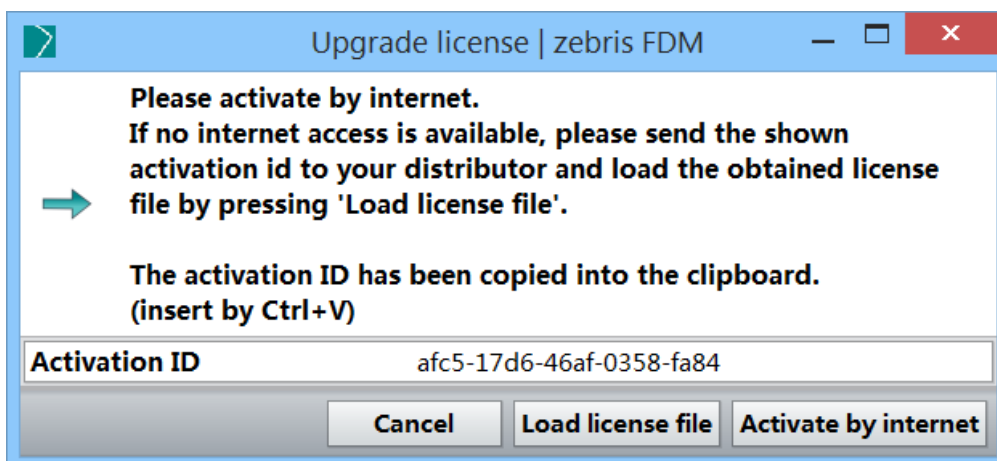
Upgrade license | zebris FDM

Please activate by internet.
If no internet access is available, please send the shown activation id to your distributor and load the obtained license file by pressing 'Load license file'.

The activation ID has been copied into the clipboard.
(insert by Ctrl+V)

Activation ID afc5-17d6-46af-0358-fa84

Cancel Load license file Activate by internet